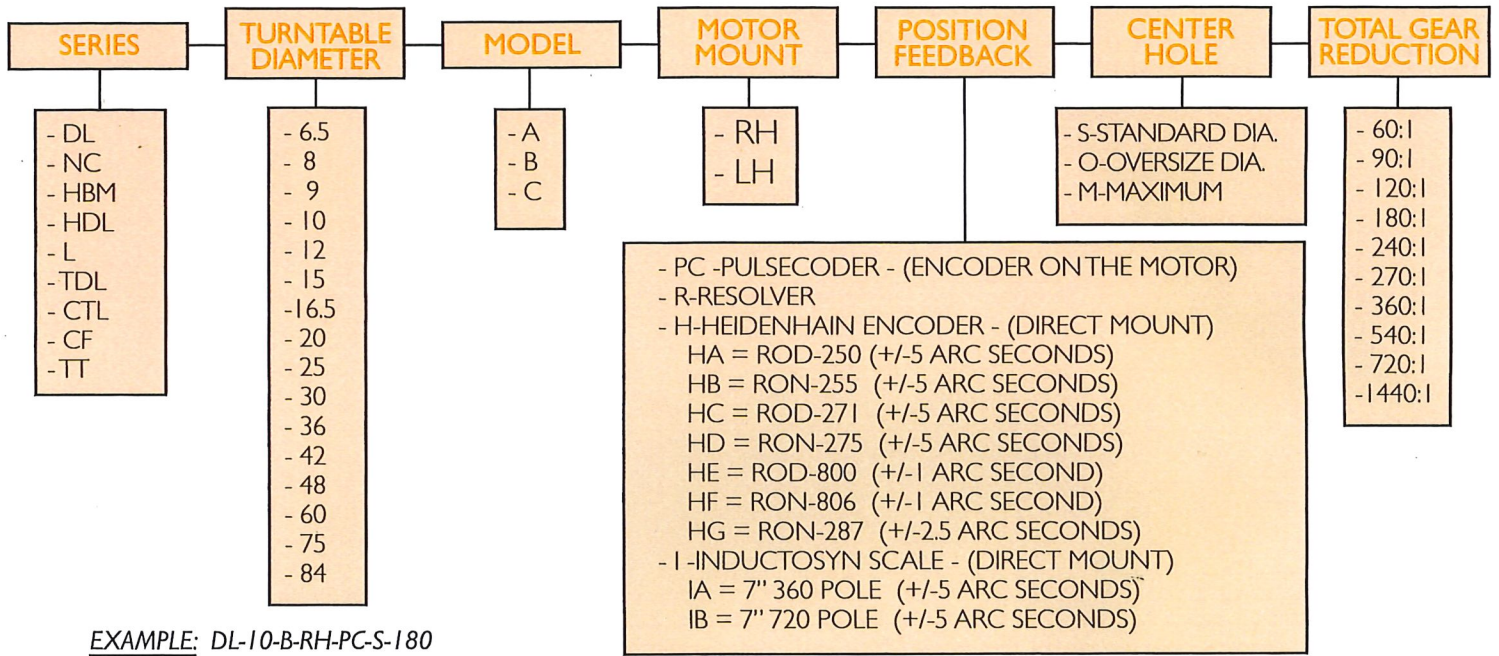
SERIES

TURNTABLE DIAMETER

MODEL

MOTOR MOUNT

POSITION FEEDBACK

CENTER HOLE

TOTAL GEAR REDUCTION

- DL
- NC
- HBM
- HDL
- L
- TDL
- CTL
- CF
- TT

- 6.5
- 8
- 9
- 10
- 12
- 15
-16.5
- 20
- 25
- 30
- 36
- 42
- 48
- 60
- 75
- 84

- A
- B
- C

- RH
- LH

- S-STANDARD DIA.
- O-OVERSIZE DIA.
- M-MAXIMUM

- 60:1
- 90:1
- 120:1
- 180:1
- 240:1
- 270:1
- 360:1
- 540:1
- 720:1
-1440:1

- PC -PULSECODER - (ENCODER ON THE MOTOR)
- R-RESOLVER
- H-HEIDENHAIN ENCODER - (DIRECT MOUNT)
HA = ROD-250 (+/-5 ARC SECONDS)
HB = RON-255 (+/-5 ARC SECONDS)
HC = ROD-271 (+/-5 ARC SECONDS)
HD = RON-275 (+/-5 ARC SECONDS)
HE = ROD-800 (+/-1 ARC SECOND)
HF = RON-806 (+/-1 ARC SECOND)
HG = RON-287 (+/-2.5 ARC SECONDS)
- I -INDUCTOSYN SCALE - (DIRECT MOUNT)
IA = 7" 360 POLE (+/-5 ARC SECONDS)
IB = 7" 720 POLE (+/-5 ARC SECONDS)

EXAMPLE: DL-10-B-RH-PC-S-180